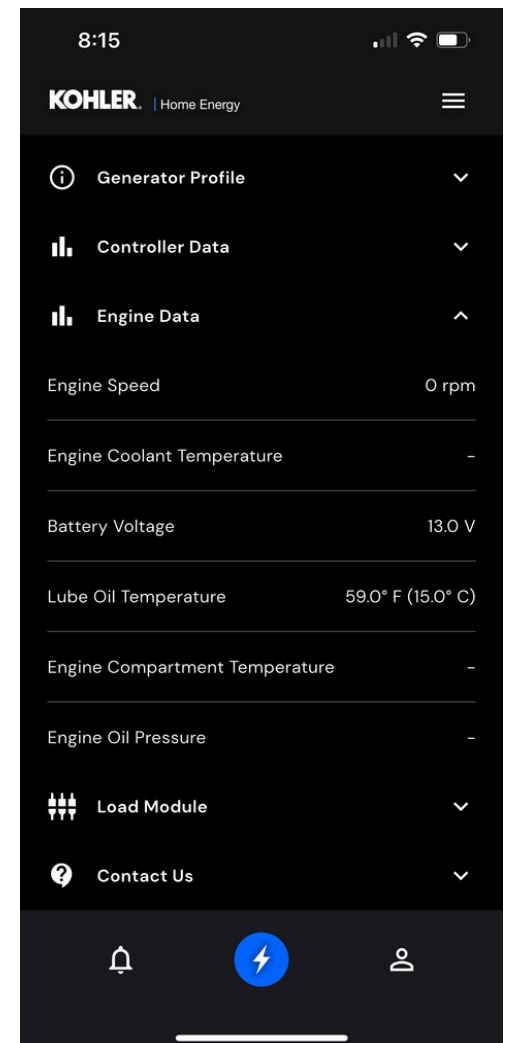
8:15

KOHLER. | Home Energy

Generator Profile

Controller Data

Engine Data

Engine Speed 0 rpm

Engine Coolant Temperature -

Battery Voltage 13.0 V

Lube Oil Temperature 59.0° F (15.0° C)

Engine Compartment Temperature -

Engine Oil Pressure -

Load Module

Contact Us